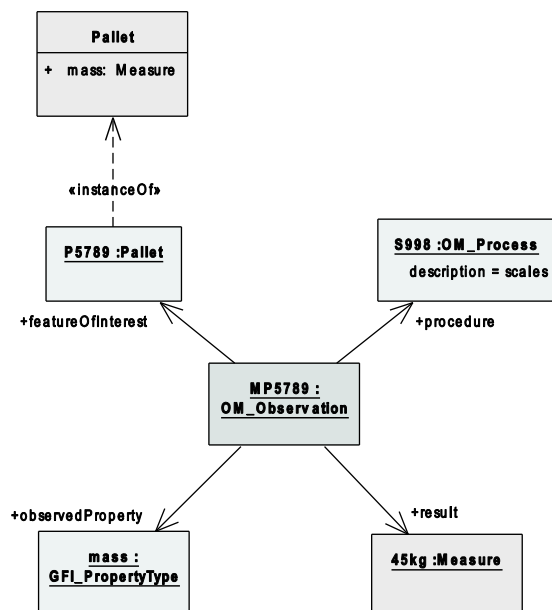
Pallet

+ mass: Measure

«instanceOf»

P5789 :Pallet

S998 :OM_Process

description = scales

+featureOfInterest

+procedure

MP5789 :
OM_Observation

+observedProperty

+result

mass :
GFI_PropertyType

45kg :Measure